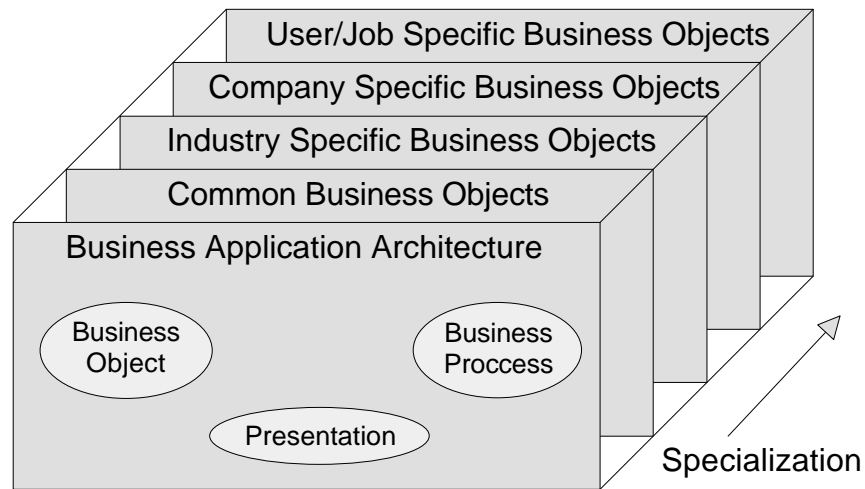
User/Job Specific Business Objects

Company Specific Business Objects

Industry Specific Business Objects

Common Business Objects

Business Application Architecture

Business Object

Business Proccess

Presentation

Specialization